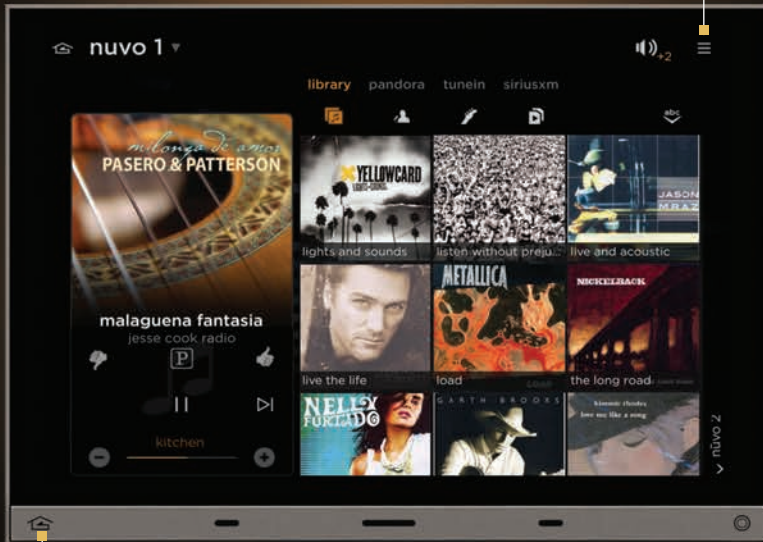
nuvo 1 ▾

+2

library pandora tunein siriusxm

milonga de amor
PASERO & PATTERSON

malaguena fantasia
jesse cook radio

P

kitchen

YELLOWCARD
LIGHTS AND SOUNDS

lights and sounds

listen without preju...

JASON MRAZ

live and acoustic

live the life

METALLICA

load

NICKELBACK

the long road

NELLY FURTADO

GARTH BROOKS

nuvo 2